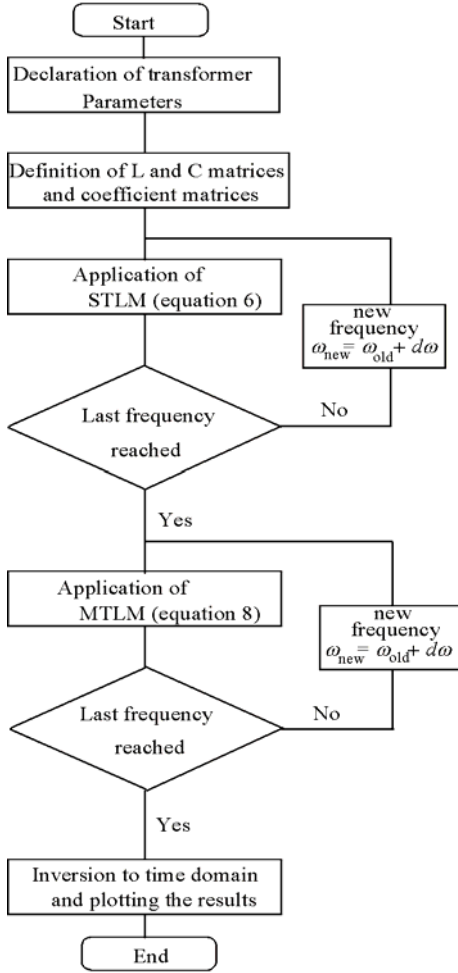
Start

Declaration of transformer Parameters

Definition of L and C matrices and coefficient matrices

Application of STLM (equation 6)

new frequency $\omega_{new} = \omega_{old} + d\omega$

No

Last frequency reached

Yes

Application of MTLM (equation 8)

new frequency $\omega_{new} = \omega_{old} + d\omega$

No

Last frequency reached

Yes

Inversion to time domain and plotting the results

End